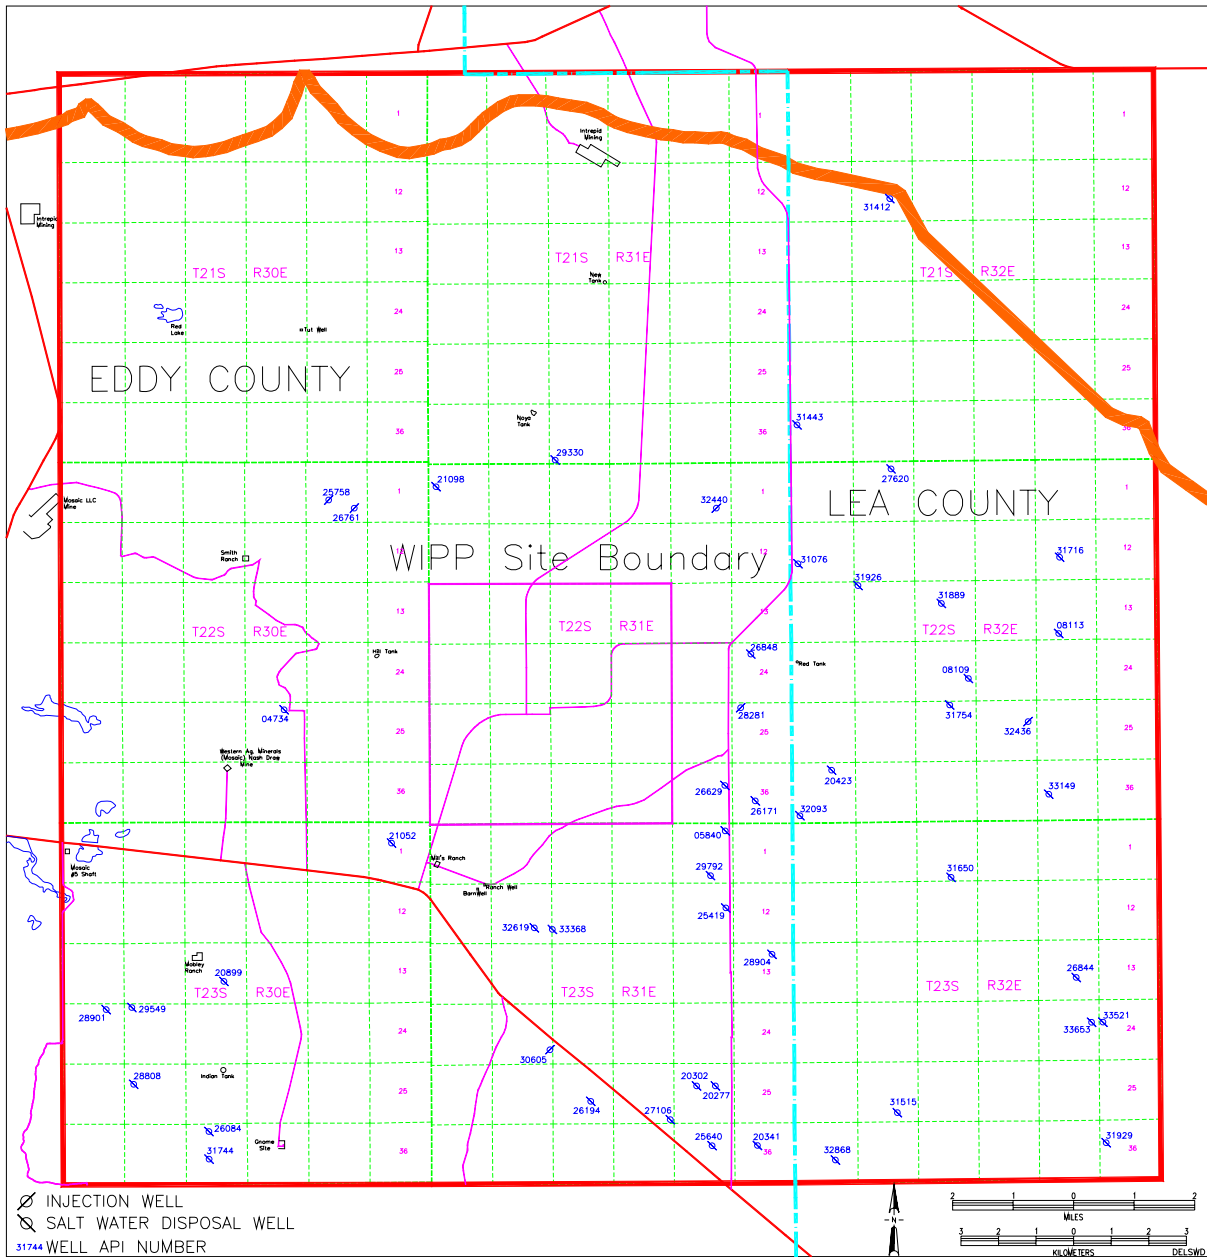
EDDY COUNTY

LEA COUNTY

WIPP Site Boundary

T21S R30E

T21S R31E

T21S R32E

T22S R30E

T22S R31E

T22S R32E

T23S R30E

T23S R31E

T23S R32E

Intrepid Mining

Intrepid Mining

Red Lake

Tut Well

New Tank

Noya Tank

Mosaic LLC Mine

Smith Ranch

Hill Tank

Red Tank

Western Ag. Minerals (Mosaic) Nash Draw Mine

Mosaic #5 Shaft

Mill's Ranch

Ranch Well

Barn Well

Mobley Ranch

Indian Tank

Gnome Site

1 12 13 24 25 36 1 12 13 24 25 36 1 12 13 24 25 36

1 12 13 24 25 36 1 12 13 24 25 36 1 12 13 24 25 36

1 12 13 24 25 36 1 12 13 24 25 36 1 12 13 24 25 36

31412 31443 29330 21098 25758 26761 32440 27620 31076 31926 31716 31889 08113 26848 08109 04734 28281 31754 32436 20423 26629 26171 32093 33149 05840 21052 31650 29792 25419 32619 33368 28904 20899 26844 29549 28901 33521 33653 30605 28808 20302 20277 26194 27106 31515 26084 25640 20341 31929 31744 32868

INJECTION WELL
SALT WATER DISPOSAL WELL
31744 WELL API NUMBER

N

2 1 0 1 2
MILES

3 2 1 0 1 2 3
KILOMETERS

DELSWD